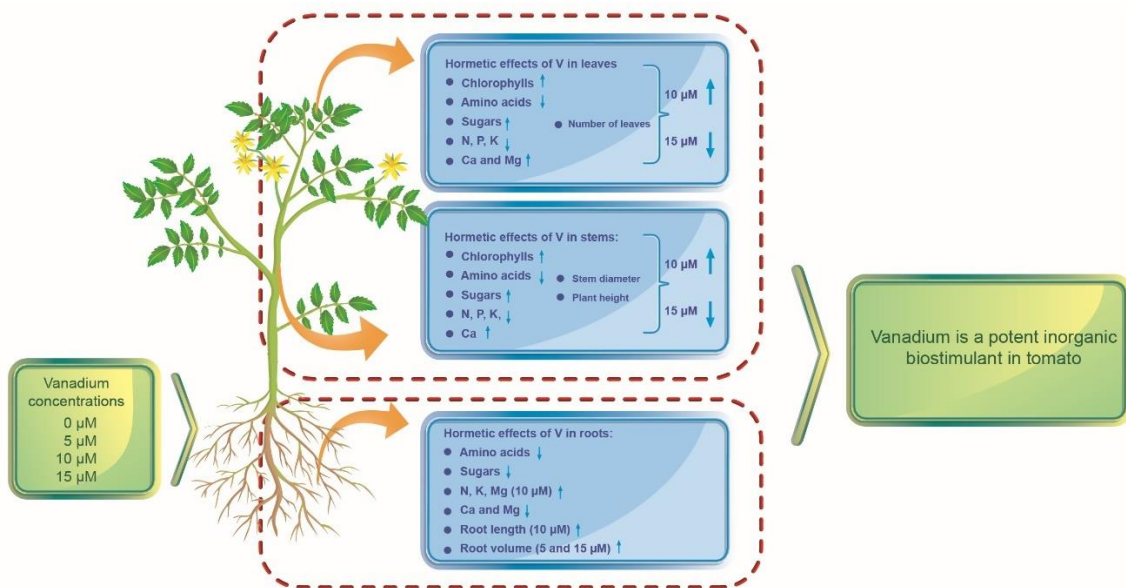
Vanadium concentrations
0 µM
5 µM
10 µM
15 µM

Hormetic effects of V in leaves
- Chlorophylls ↑
- Amino acids ↓
- Sugars ↑
- N, P, K ↓
- Ca and Mg ↑

- Number of leaves

10 µM ↑
15 µM ↓

Hormetic effects of V in stems:
- Chlorophylls ↑
- Amino acids ↓
- Sugars ↑
- N, P, K, ↓
- Ca ↑

- Stem diameter
- Plant height

10 µM ↑
15 µM ↓

Hormetic effects of V in roots:
- Amino acids ↓
- Sugars ↓
- N, K, Mg (10 µM) ↑
- Ca and Mg ↓
- Root length (10 µM) ↑
- Root volume (5 and 15 µM) ↑

Vanadium is a potent inorganic biostimulant in tomato